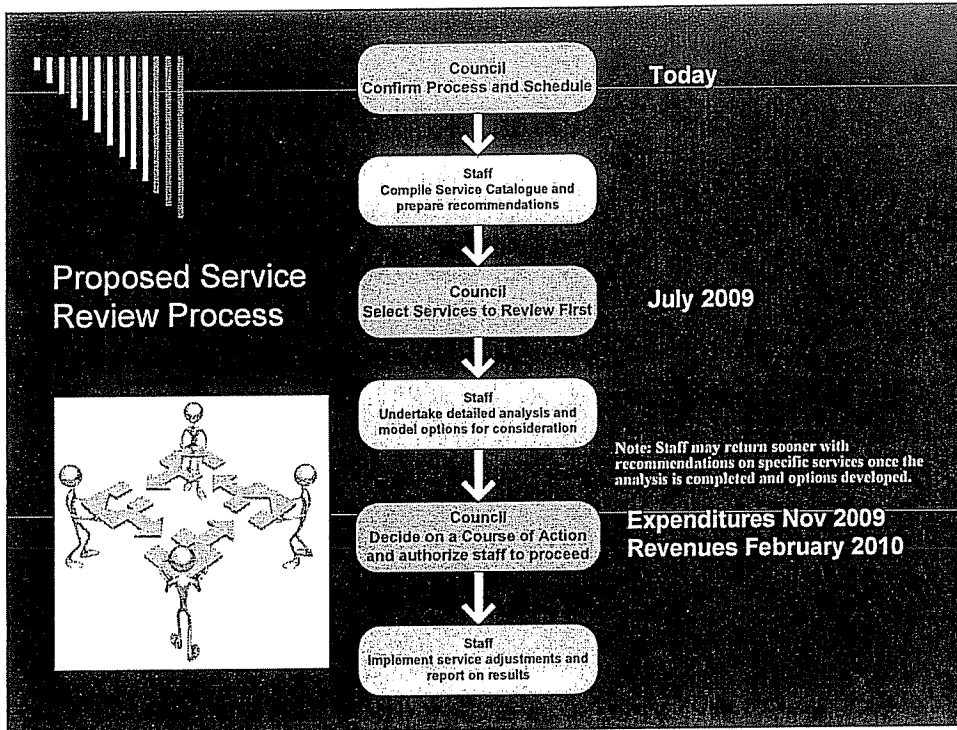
Proposed Service Review Process

Council
Confirm Process and Schedule

Today

Staff
Compile Service Catalogue and prepare recommendations

Council
Select Services to Review First

July 2009

Staff
Undertake detailed analysis and model options for consideration

Note: Staff may return sooner with recommendations on specific services once the analysis is completed and options developed.

Council
Decide on a Course of Action and authorize staff to proceed

Expenditures Nov 2009
Revenues February 2010

Staff
Implement service adjustments and report on results